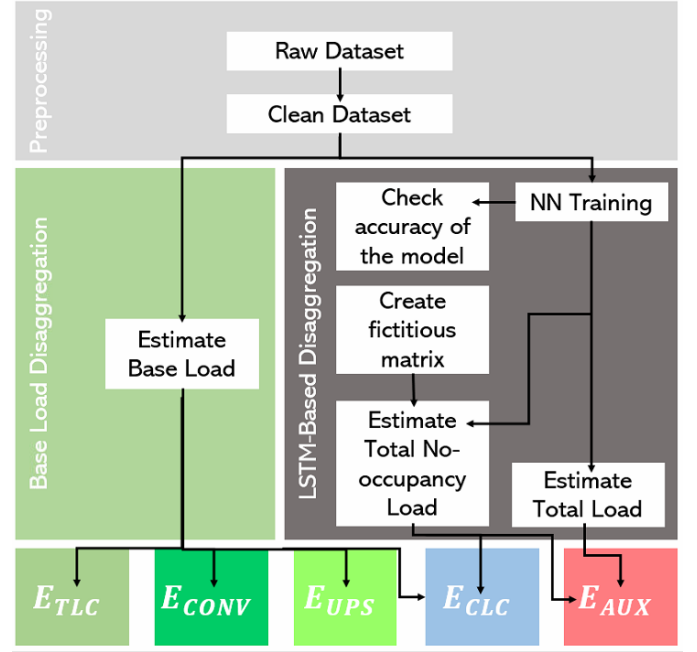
Preprocessing

Raw Dataset

Clean Dataset

Base Load Disaggregation

Estimate Base Load

LSTM-Based Disaggregation

Check accuracy of the model

NN Training

Create fictitious matrix

Estimate Total No-occupancy Load

Estimate Total Load

$E_{TLC}$

$E_{CONV}$

$E_{UPS}$

$E_{CLC}$

$E_{AUX}$